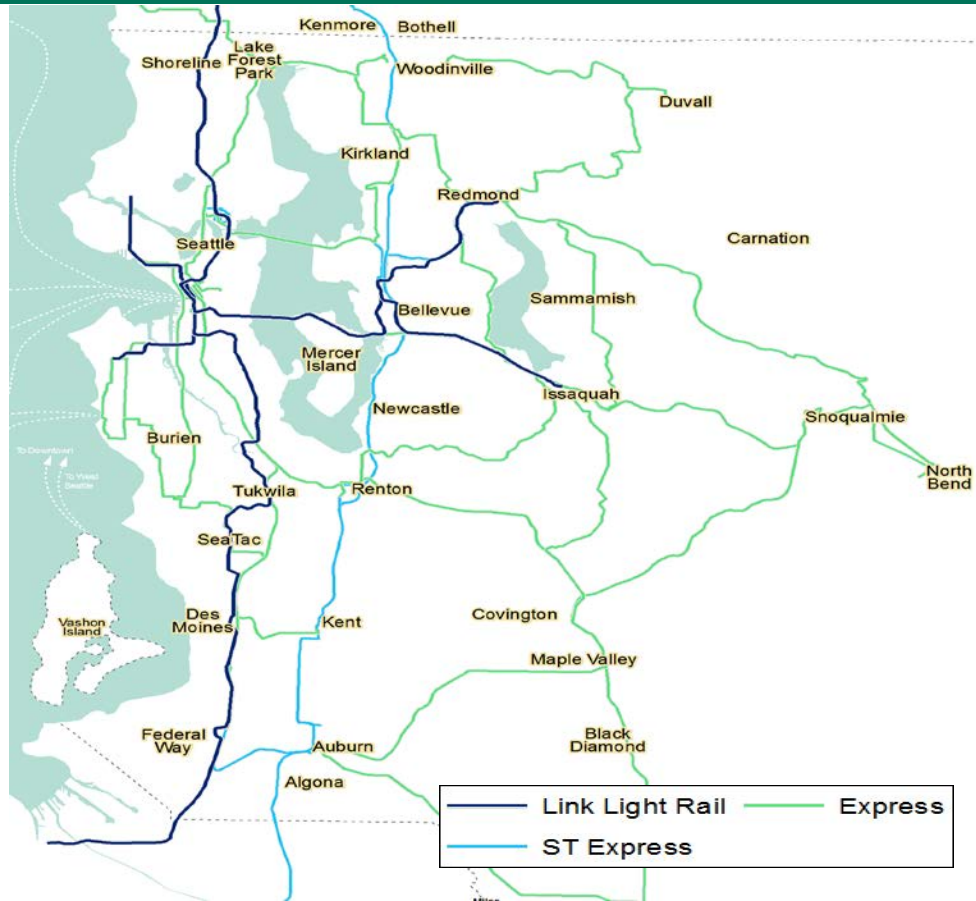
Kenmore
Bothell
Shoreline
Lake Forest Park
Woodinville
Duvall
Kirkland
Redmond
Carnation
Seattle
Sammamish
Bellevue
Mercer Island
Issaquah
Newcastle
Snoqualmie
Burien
To Downtown
To Vashon Seattle
North Bend
Tukwila
Renton
SeaTac
Covington
Des Moines
Kent
Vashon Island
Maple Valley
Black Diamond
Federal Way
Auburn
Algona

Link Light Rail
Express
ST Express